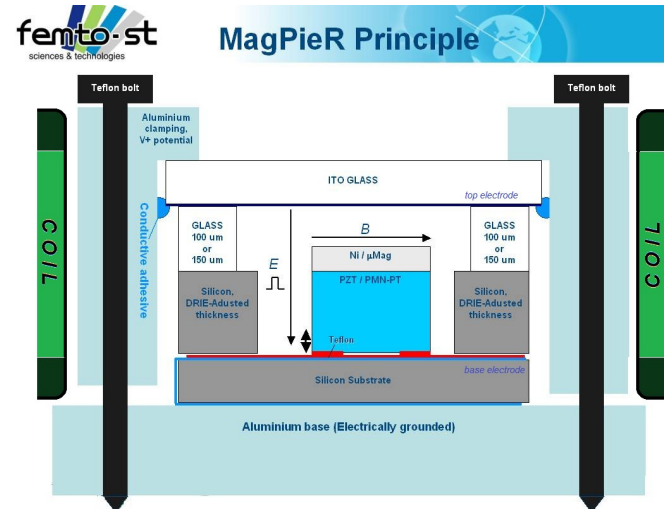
femto-st
sciences & technologies

MagPieR Principle

Teflon bolt

Teflon bolt

Aluminium clamping, V+ potential

COIL

COIL

ITO GLASS

top electrode

Conductive adhesive

GLASS 100 um or 150 um

GLASS 100 um or 150 um

$B$

$E$

Ni / µMag

PZT / PMN-PT

Silicon, DRIE-Adusted thickness

Silicon, DRIE-Adusted thickness

Teflon

base electrode

Silicon Substrate

Aluminium base (Electrically grounded)